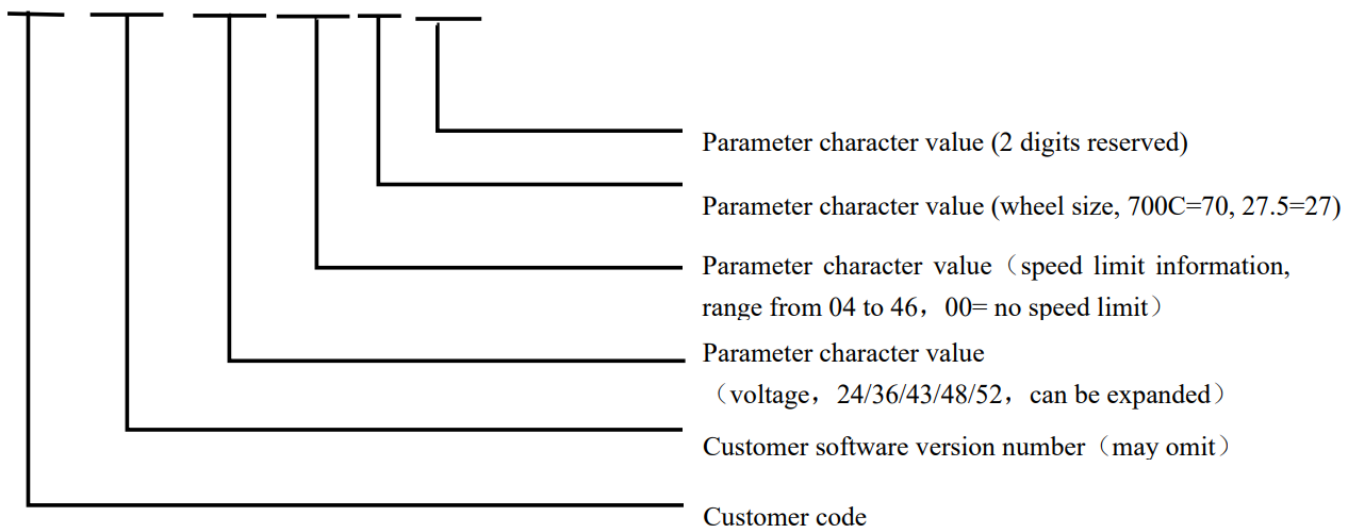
Parameter character value (2 digits reserved)

Parameter character value (wheel size, 700C=70, 27.5=27)

Parameter character value（speed limit information, range from 04 to 46，00= no speed limit）

Parameter character value
（voltage，24/36/43/48/52，can be expanded）

Customer software version number（may omit）

Customer code